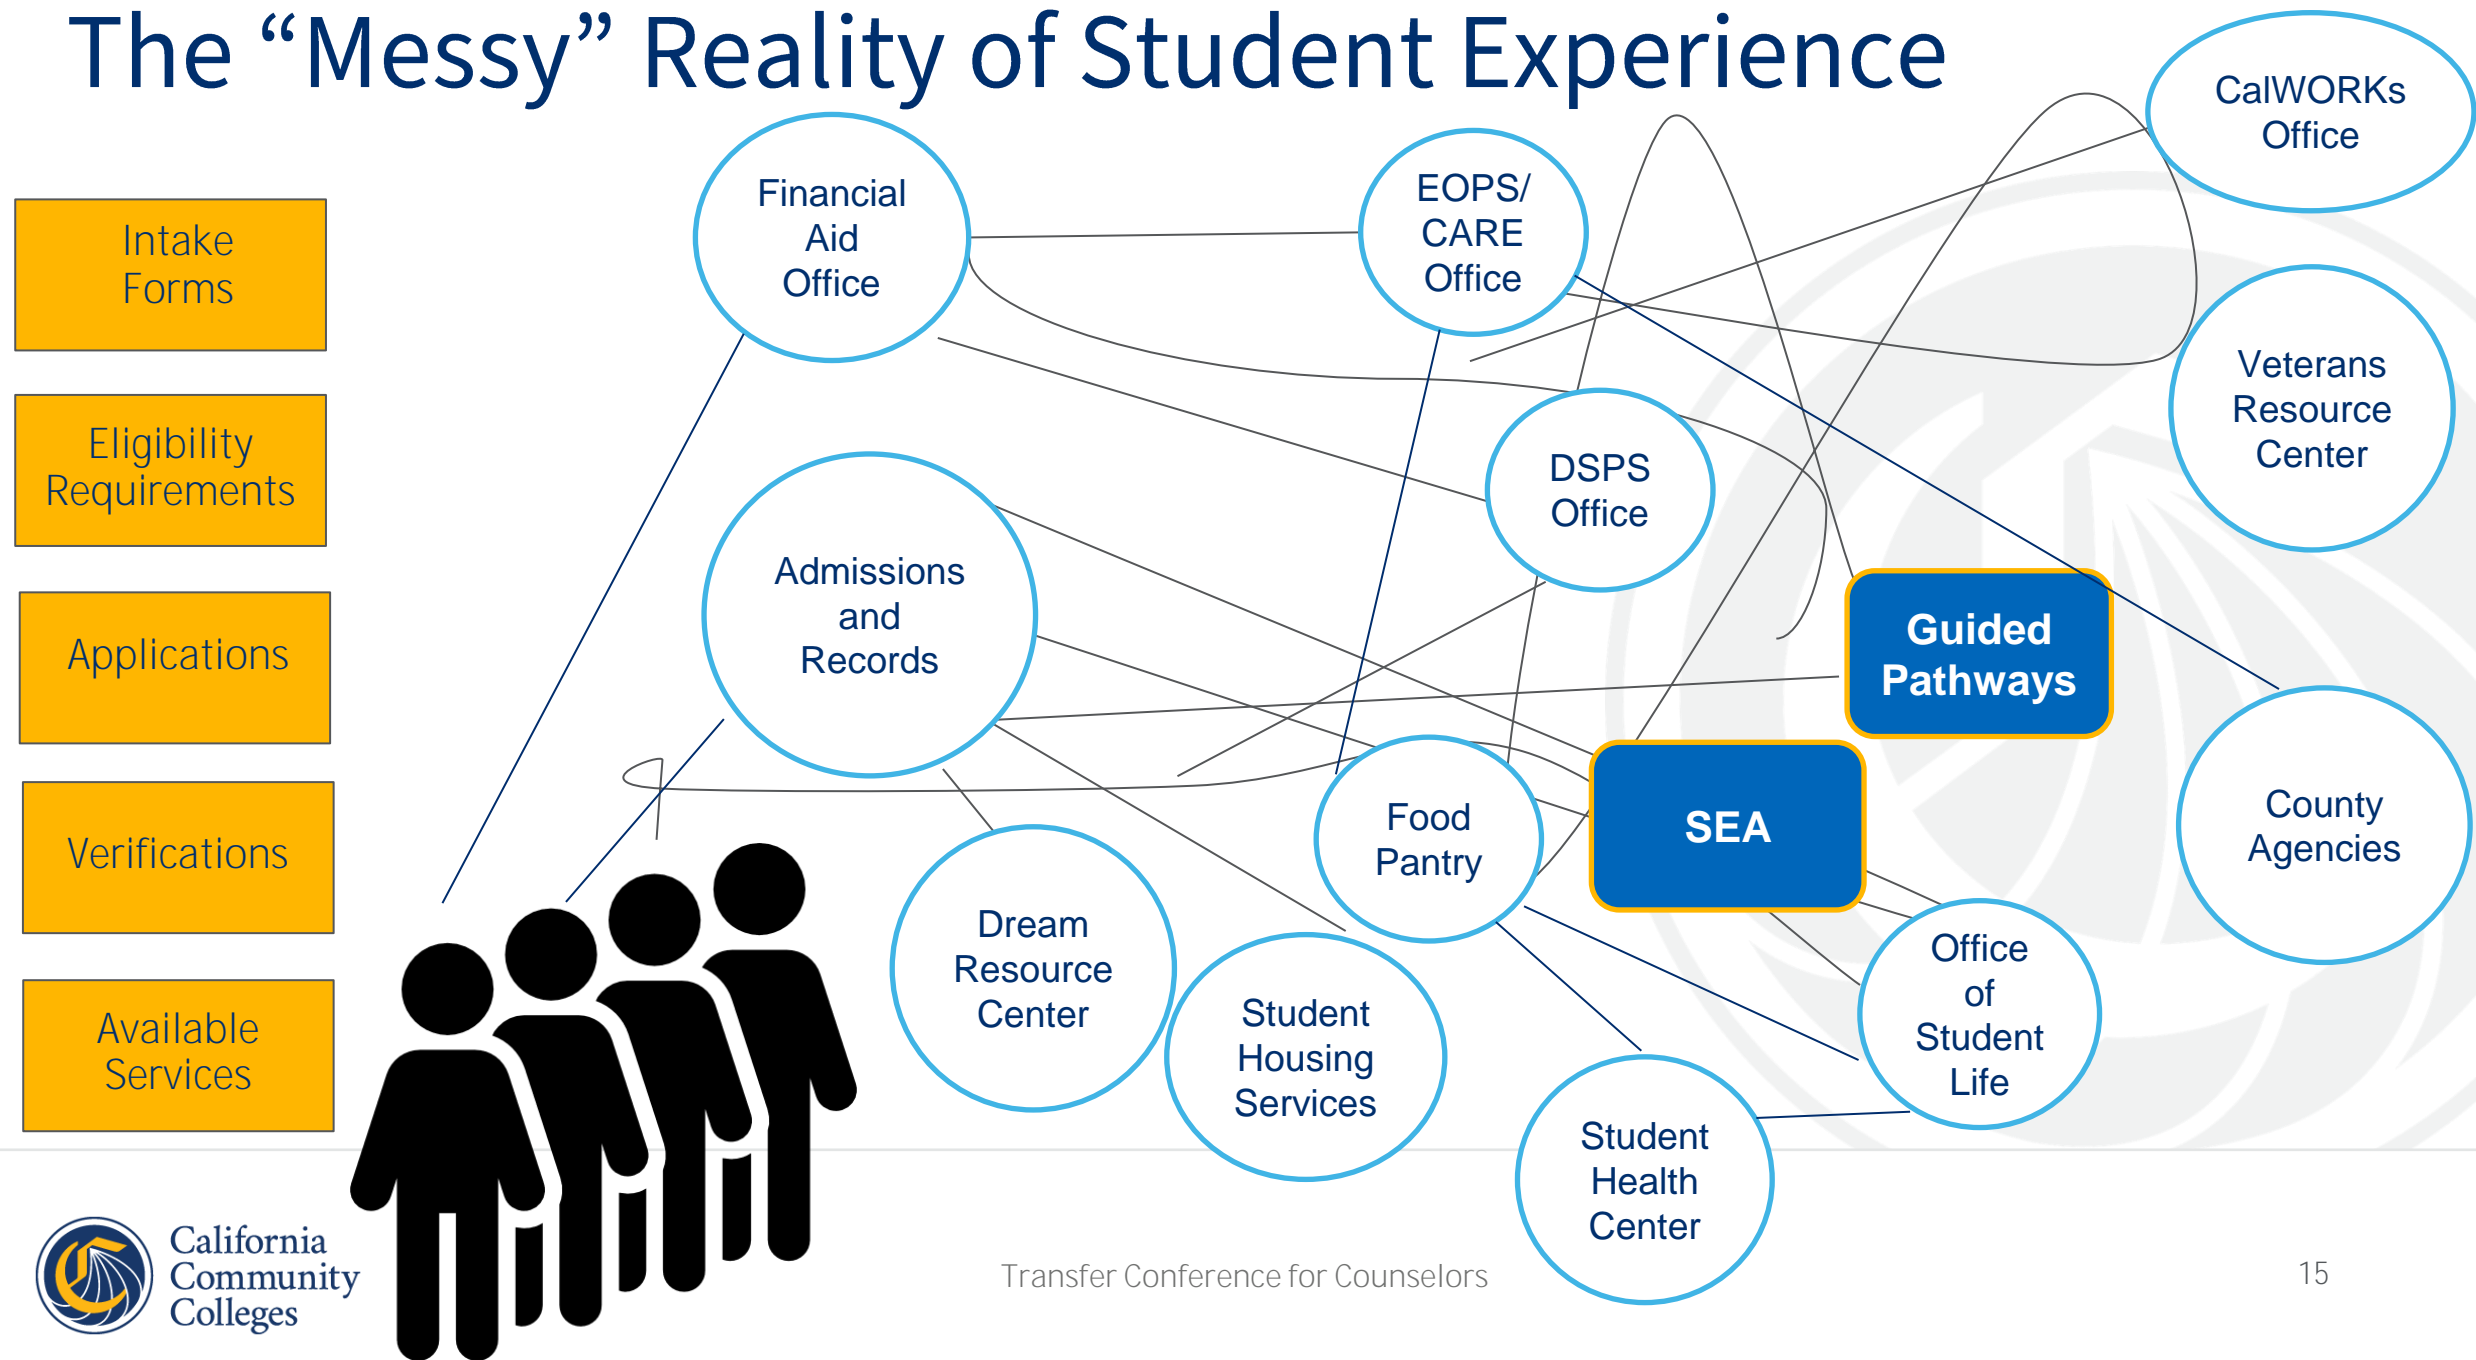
The "Messy" Reality of Student Experience

Intake Forms

Eligibility Requirements

Applications

Verifications

Available Services

Financial Aid Office

EOPS/ CARE Office

CalWORKs Office

Veterans Resource Center

DSPS Office

Admissions and Records

Guided Pathways

SEA

County Agencies

Food Pantry

Dream Resource Center

Student Housing Services

Office of Student Life

Student Health Center

California Community Colleges

Transfer Conference for Counselors

15